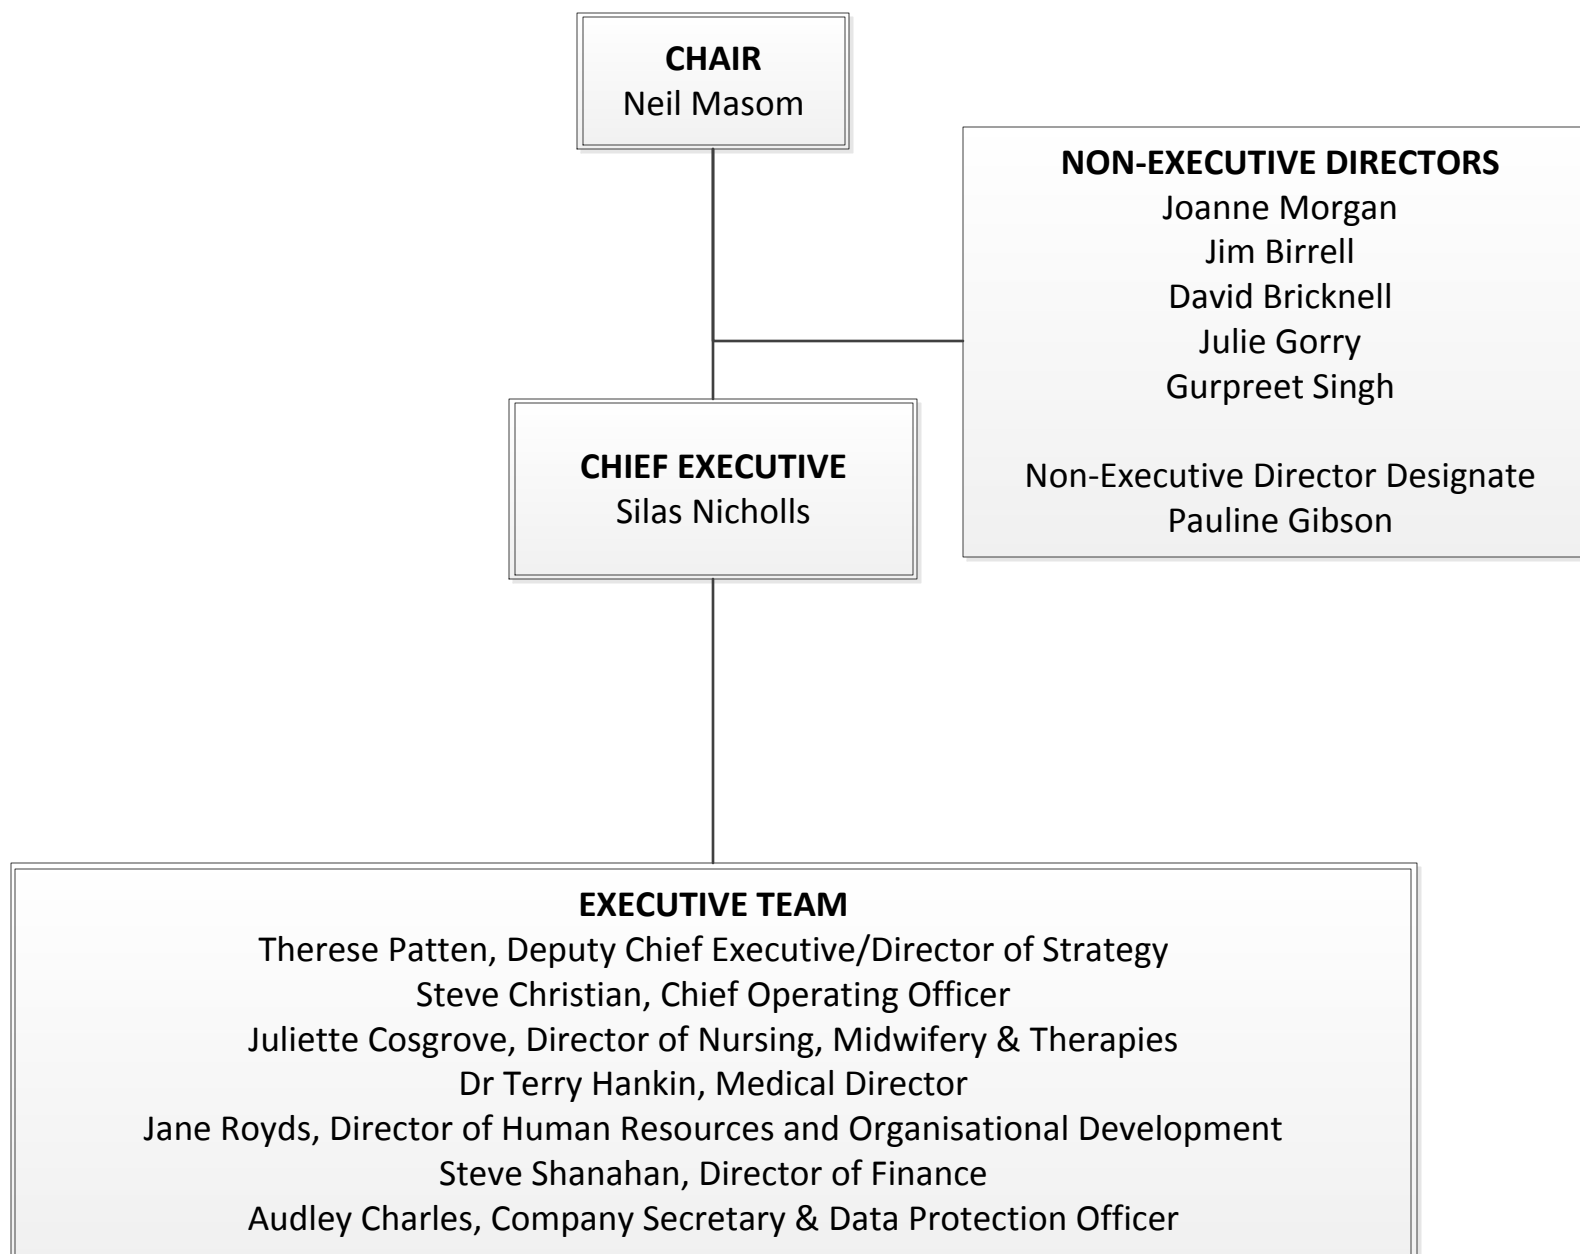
**CHAIR**
Neil Masom

**NON-EXECUTIVE DIRECTORS**
Joanne Morgan
Jim Birrell
David Bricknell
Julie Gorry
Gurpreet Singh

Non-Executive Director Designate
Pauline Gibson

**CHIEF EXECUTIVE**
Silas Nicholls

**EXECUTIVE TEAM**
Therese Patten, Deputy Chief Executive/Director of Strategy
Steve Christian, Chief Operating Officer
Juliette Cosgrove, Director of Nursing, Midwifery & Therapies
Dr Terry Hankin, Medical Director
Jane Royds, Director of Human Resources and Organisational Development
Steve Shanahan, Director of Finance
Audley Charles, Company Secretary & Data Protection Officer